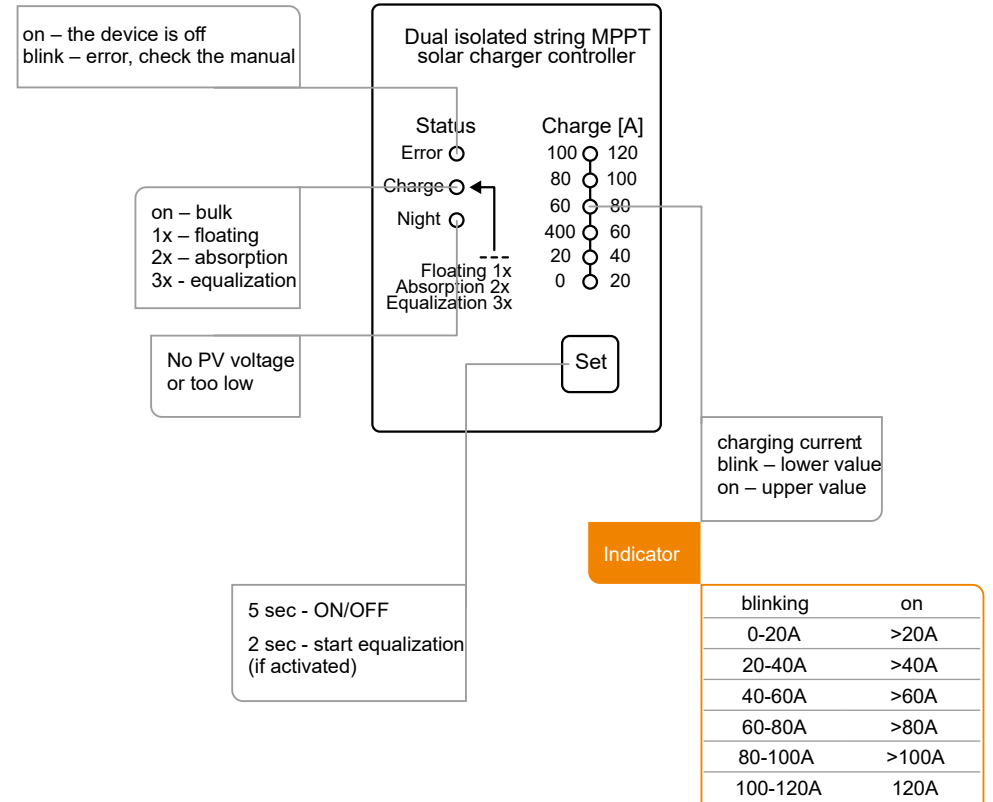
on – the device is off
blink – error, check the manual

Dual isolated string MPPT solar charger controller

Status
Error
Charge
Night

Charge [A]
100 120
80 100
60 80
400 60
20 40
0 20

on – bulk
1x – floating
2x – absorption
3x - equalization

Floating 1x
Absorption 2x
Equalization 3x

No PV voltage or too low

Set

charging current
blink – lower value
on – upper value

Indicator

| blinking | on |
|---|---|
| 0-20A | >20A |
| 20-40A | >40A |
| 40-60A | >60A |
| 60-80A | >80A |
| 80-100A | >100A |
| 100-120A | 120A |

5 sec - ON/OFF

2 sec - start equalization (if activated)